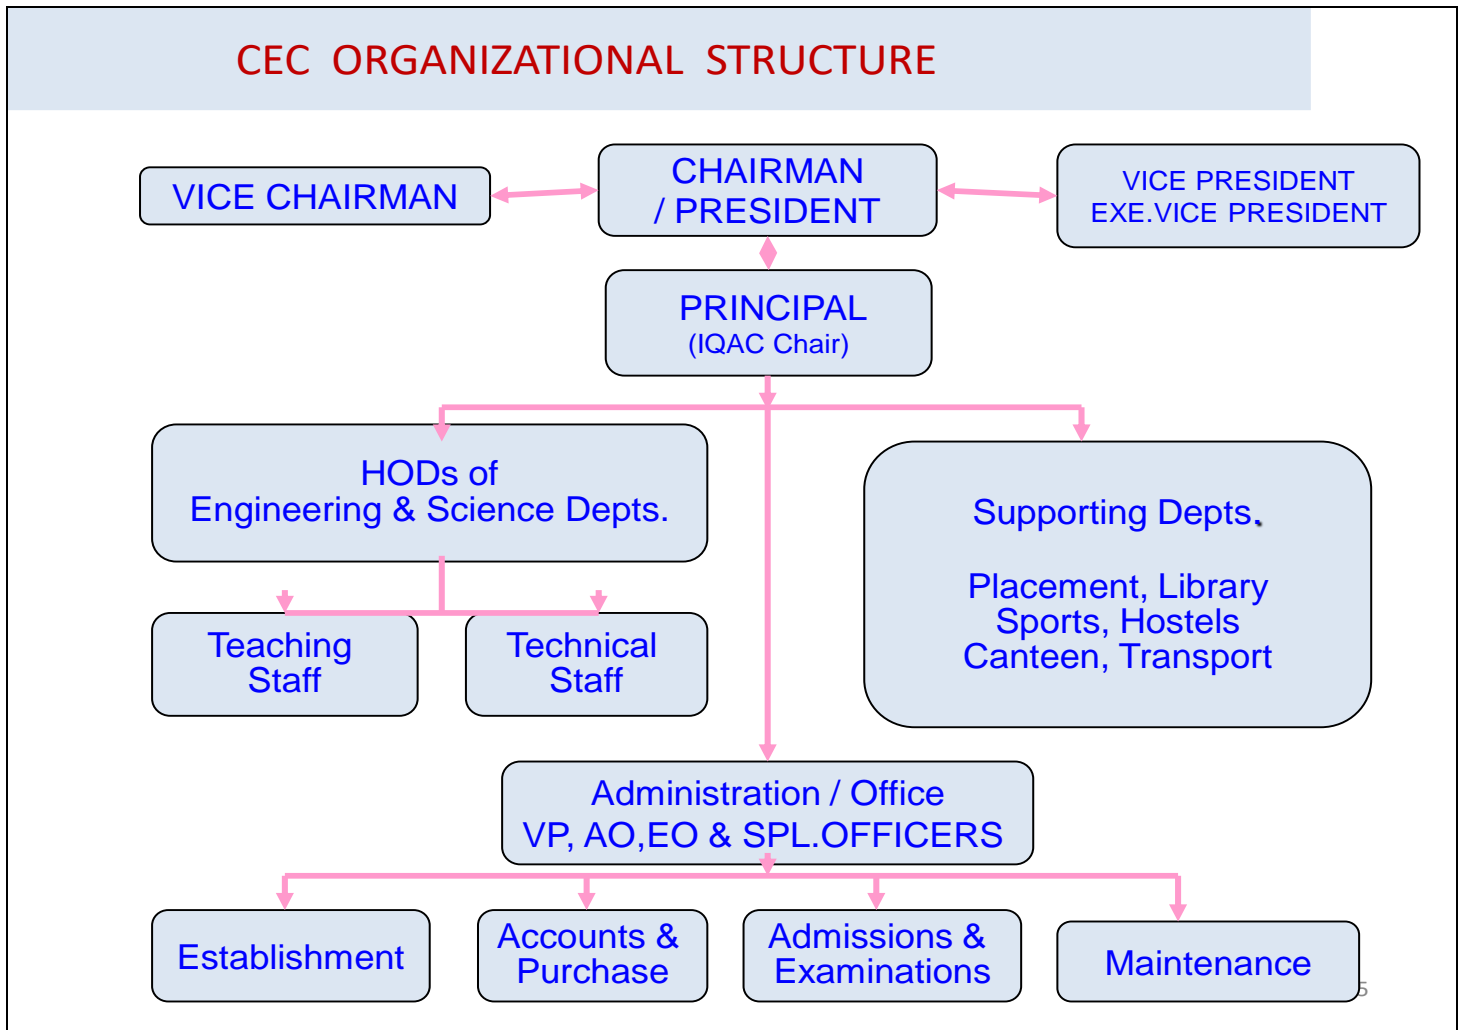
CEC ORGANIZATIONAL STRUCTURE

VICE CHAIRMAN

CHAIRMAN / PRESIDENT

VICE PRESIDENT
EXE.VICE PRESIDENT

PRINCIPAL
(IQAC Chair)

HODs of
Engineering & Science Depts.

Supporting Depts.

Placement, Library
Sports, Hostels
Canteen, Transport

Teaching Staff

Technical Staff

Administration / Office
VP, AO,EO & SPL.OFFICERS

Establishment

Accounts & Purchase

Admissions & Examinations

Maintenance

5